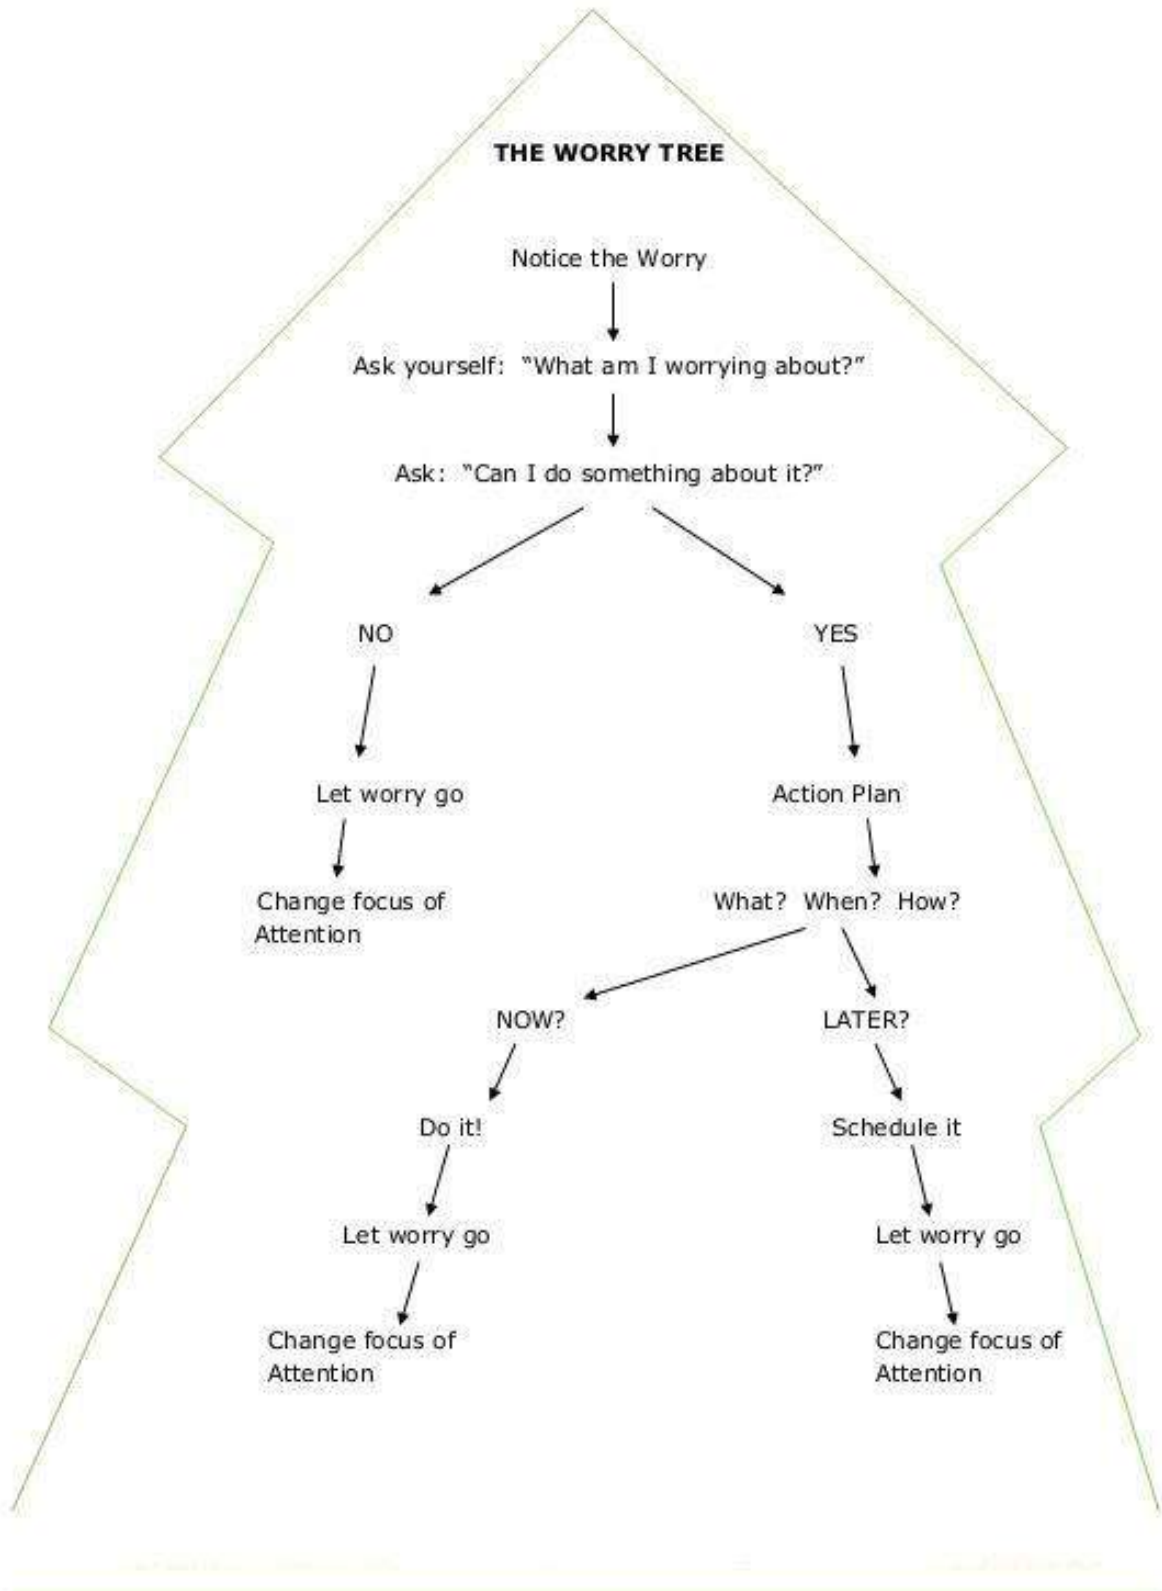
THE WORRY TREE

Notice the Worry

Ask yourself: "What am I worrying about?"

Ask: "Can I do something about it?"

NO

Let worry go

Change focus of Attention

YES

Action Plan

What? When? How?

NOW?

Do it!

Let worry go

Change focus of Attention

LATER?

Schedule it

Let worry go

Change focus of Attention